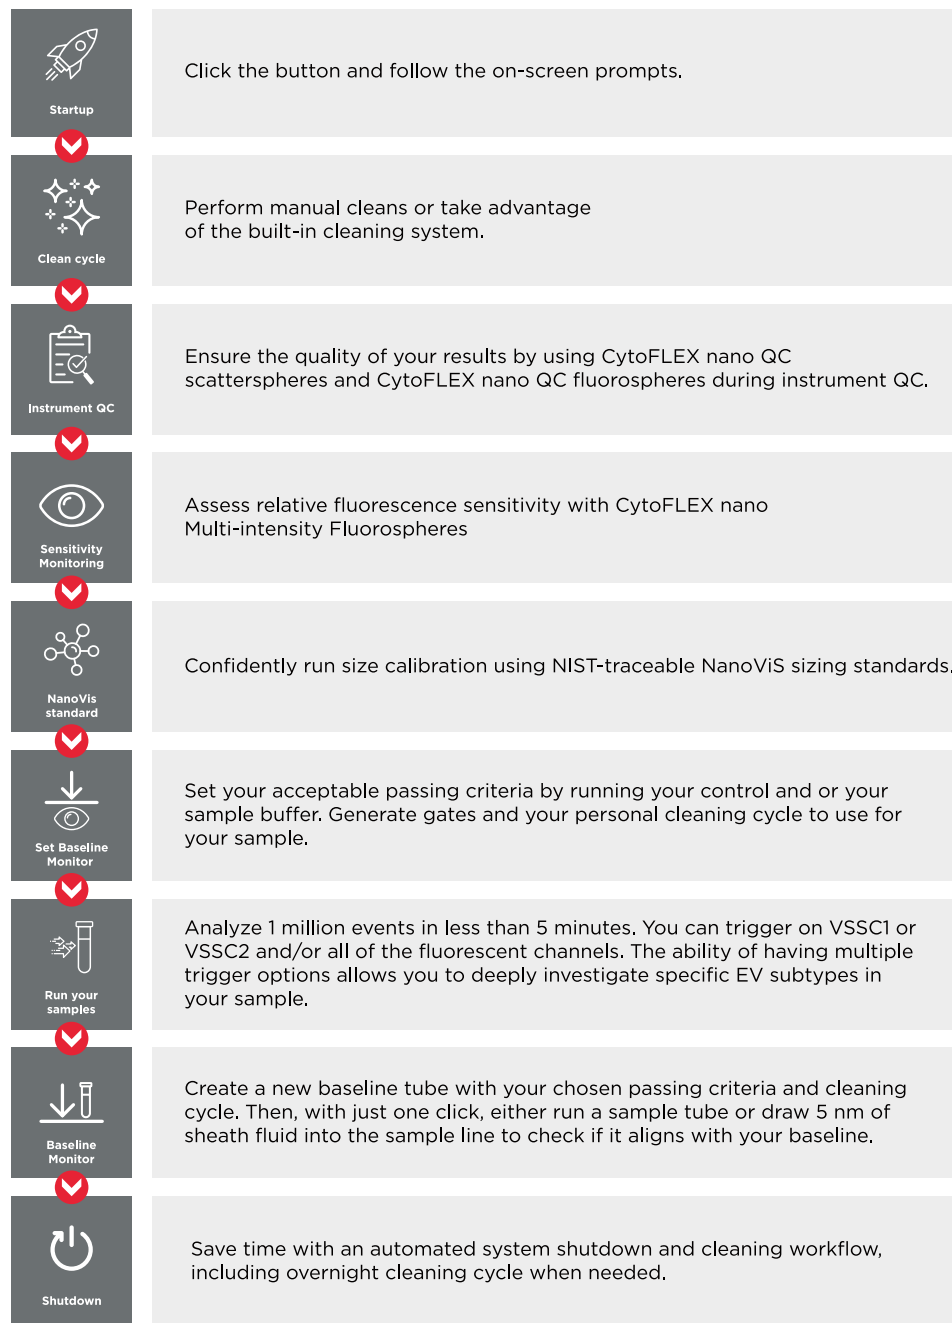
Startup

Click the button and follow the on-screen prompts.

Clean cycle

Perform manual cleans or take advantage of the built-in cleaning system.

Instrument QC

Ensure the quality of your results by using CytoFLEX nano QC scatterspheres and CytoFLEX nano QC fluorospheres during instrument QC.

Sensitivity Monitoring

Assess relative fluorescence sensitivity with CytoFLEX nano Multi-intensity Fluorospheres

NanoVis standard

Confidently run size calibration using NIST-traceable NanoViS sizing standards.

Set Baseline Monitor

Set your acceptable passing criteria by running your control and or your sample buffer. Generate gates and your personal cleaning cycle to use for your sample.

Run your samples

Analyze 1 million events in less than 5 minutes. You can trigger on VSSC1 or VSSC2 and/or all of the fluorescent channels. The ability of having multiple trigger options allows you to deeply investigate specific EV subtypes in your sample.

Baseline Monitor

Create a new baseline tube with your chosen passing criteria and cleaning cycle. Then, with just one click, either run a sample tube or draw 5 nm of sheath fluid into the sample line to check if it aligns with your baseline.

Shutdown

Save time with an automated system shutdown and cleaning workflow, including overnight cleaning cycle when needed.